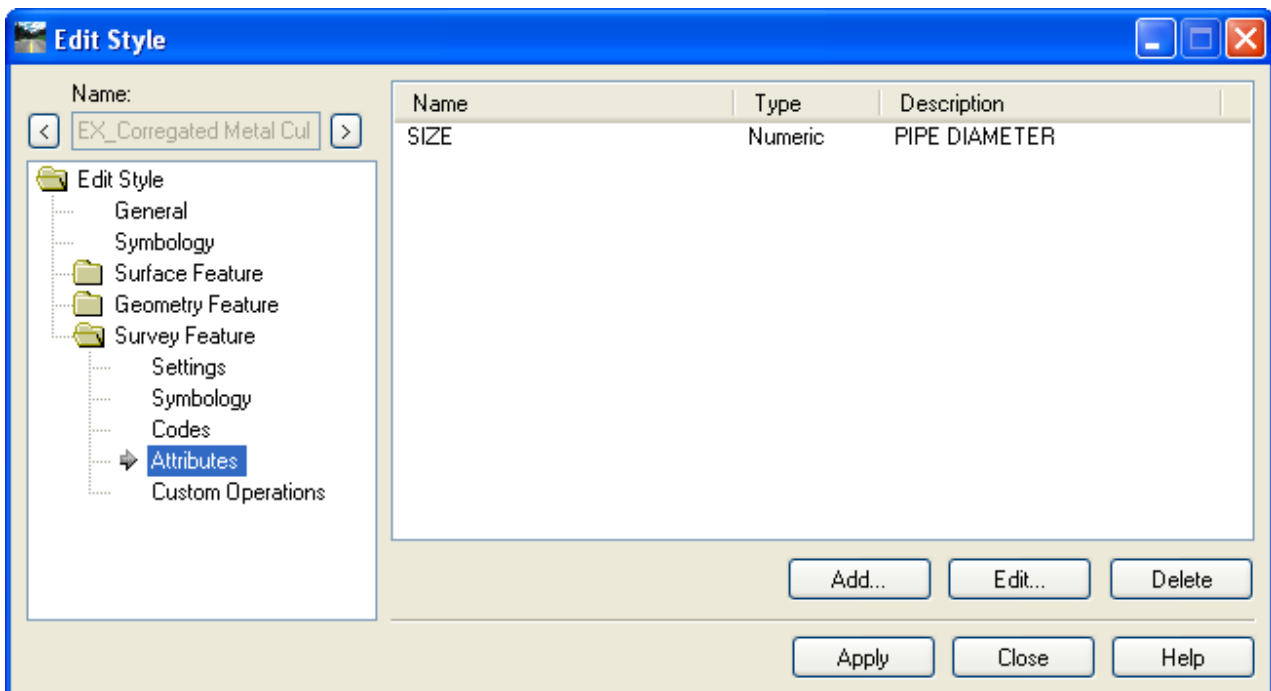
Edit Style

Name:

<

EX_Corregated Metal Cul

>

Edit Style
General
Symbology
Surface Feature
Geometry Feature
Survey Feature
Settings
Symbology
Codes
Attributes
Custom Operations

| Name | Type | Description |
|---|---|---|
| SIZE | Numeric | PIPE DIAMETER |

Add...
Edit...
Delete

Apply
Close
Help